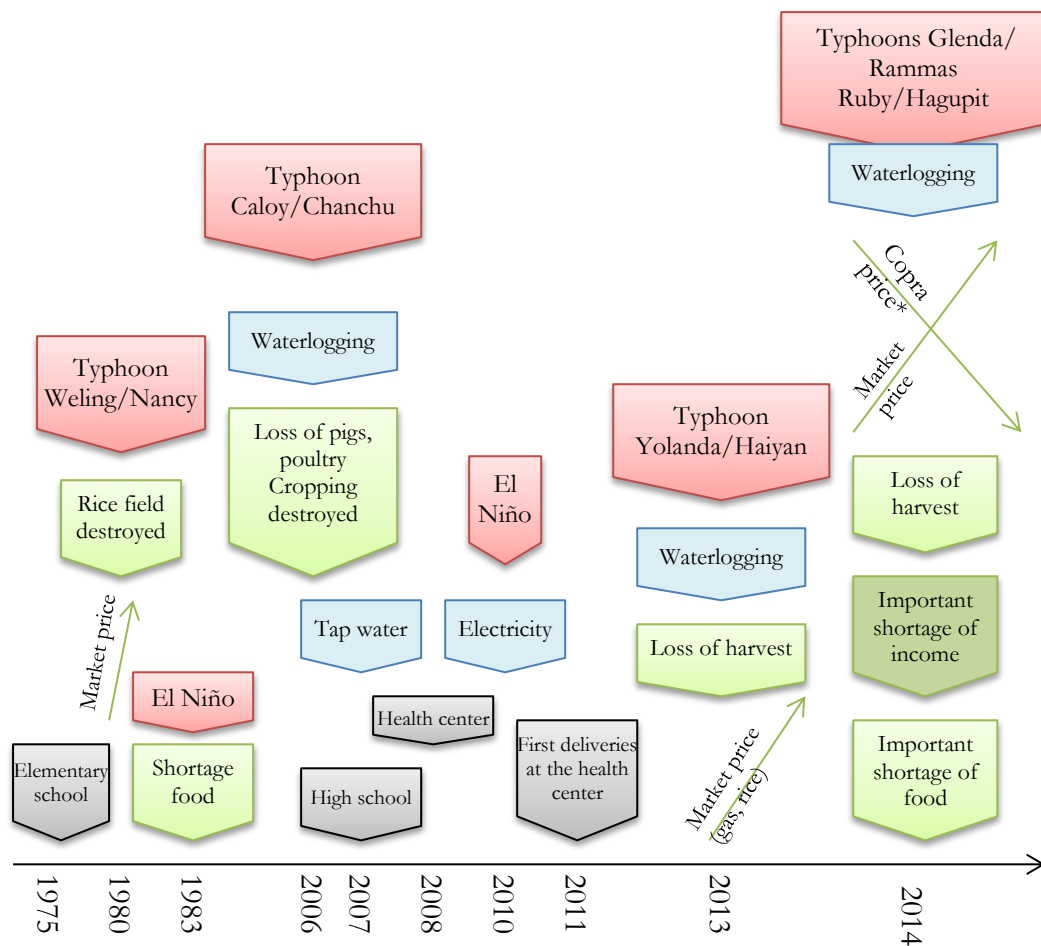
Typhoons Glenda/ Rammas Ruby/Hagupit

Waterlogging

Copra price*

Market price

Typhoon Caloy/Chanchu

Waterlogging

Loss of pigs, poultry Cropping destroyed

Typhoon Weling/Nancy

Rice field destroyed

Market price

El Niño

Shortage food

Elementary school

El Niño

Tap water

Electricity

Health center

High school

First deliveries at the health center

Typhoon Yolanda/Haiyan

Waterlogging

Loss of harvest

Market price (gas, rice)

Loss of harvest

Important shortage of income

Important shortage of food

1975

1980

1983

2006

2007

2008

2010

2011

2013

2014